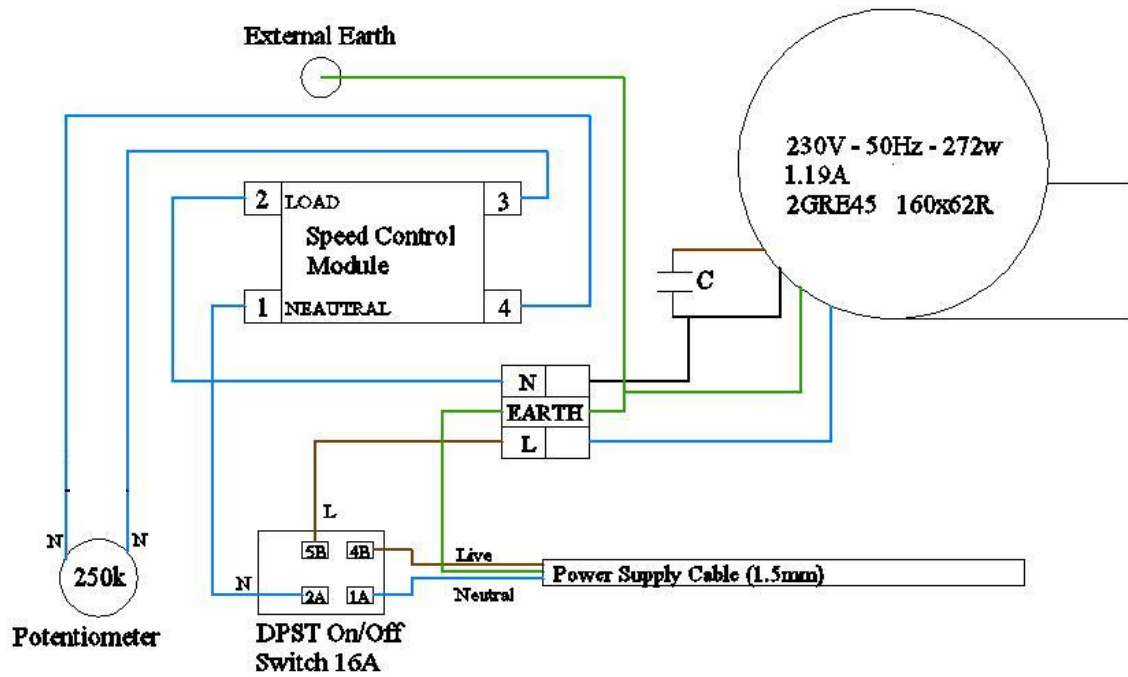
External Earth

230V - 50Hz - 272w
1.19A
2GRE45 160x62R

2 LOAD 3

Speed Control Module

1 NEAUTRAL 4

C

N

EARTH

L

L

N N

250k

Potentiometer

N

5B 4B

2A 1A

DPST On/Off Switch 16A

Live

Neutral

Power Supply Cable (1.5mm)